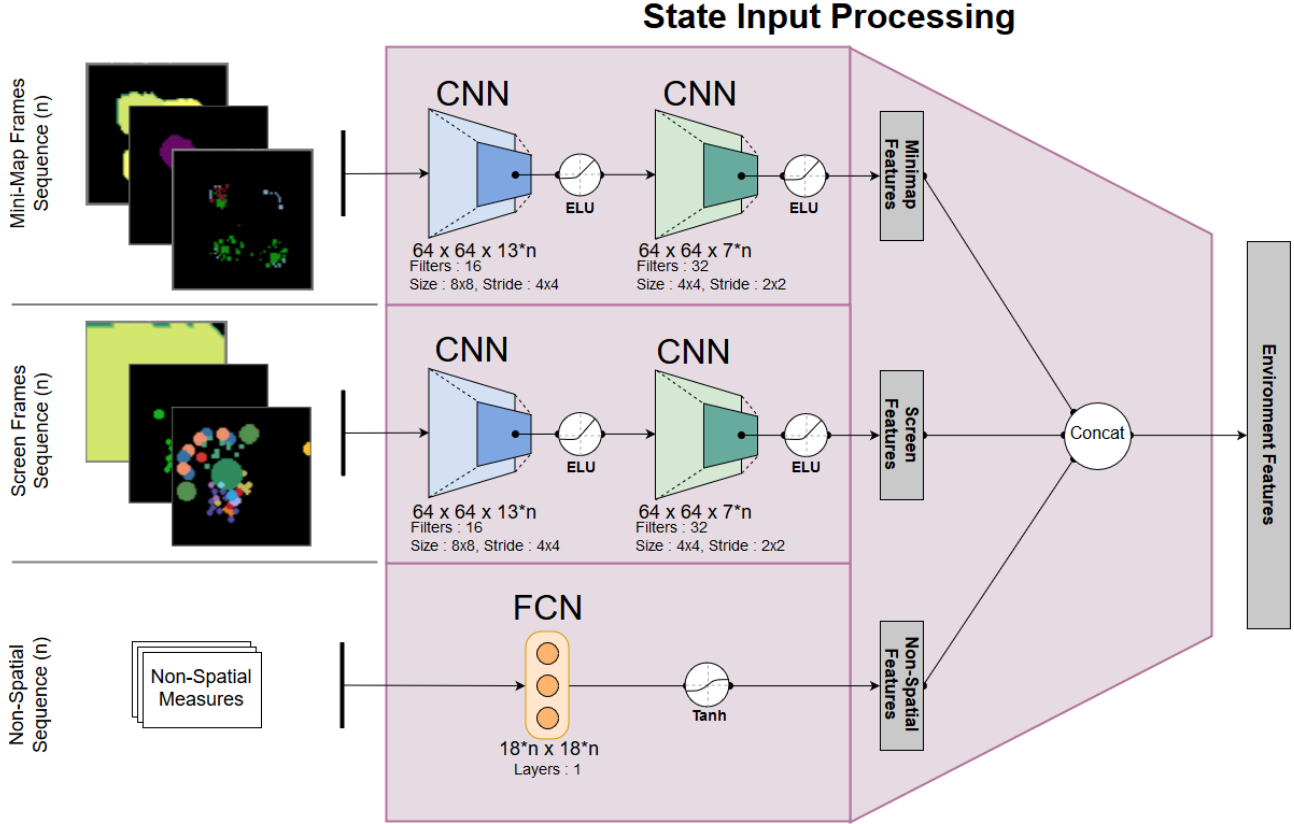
State Input Processing

Mini-Map Frames Sequence (n)

CNN

64 x 64 x 13*n
Filters : 16
Size : 8x8, Stride : 4x4

ELU

CNN

64 x 64 x 7*n
Filters : 32
Size : 4x4, Stride : 2x2

ELU

Minimap Features

Screen Frames Sequence (n)

CNN

64 x 64 x 13*n
Filters : 16
Size : 8x8, Stride : 4x4

ELU

CNN

64 x 64 x 7*n
Filters : 32
Size : 4x4, Stride : 2x2

ELU

Screen Features

Concat

Environment Features

Non-Spatial Sequence (n)

Non-Spatial Measures

FCN

18*n x 18*n
Layers : 1

Tanh

Non-Spatial Features